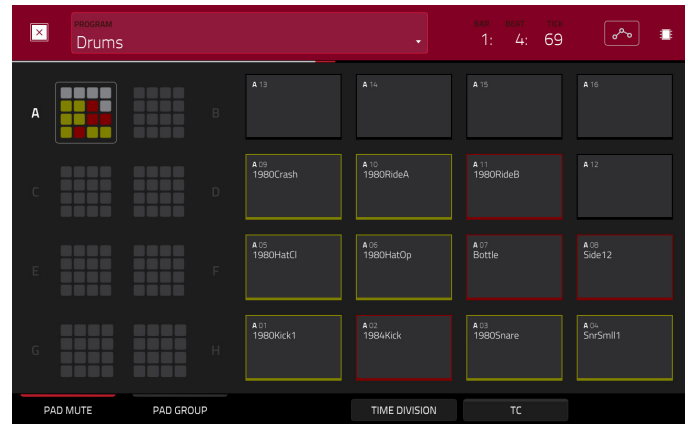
PROGRAM
Drums

BAR BEAT TICK
1: 4: 69

A B C D E F G H

A 13
A 14
A 15
A 16

A 09
1980Crash
A 10
1980RideA
A 11
1980RideB
A 12

A 05
1980HatCl
A 06
1980HatOp
A 07
Bottle
A 08
Side12

A 01
1980Kick1
A 02
1984Kick
A 03
1980Snare
A 04
SnrSmll1

PAD MUTE
PAD GROUP
TIME DIVISION
TC